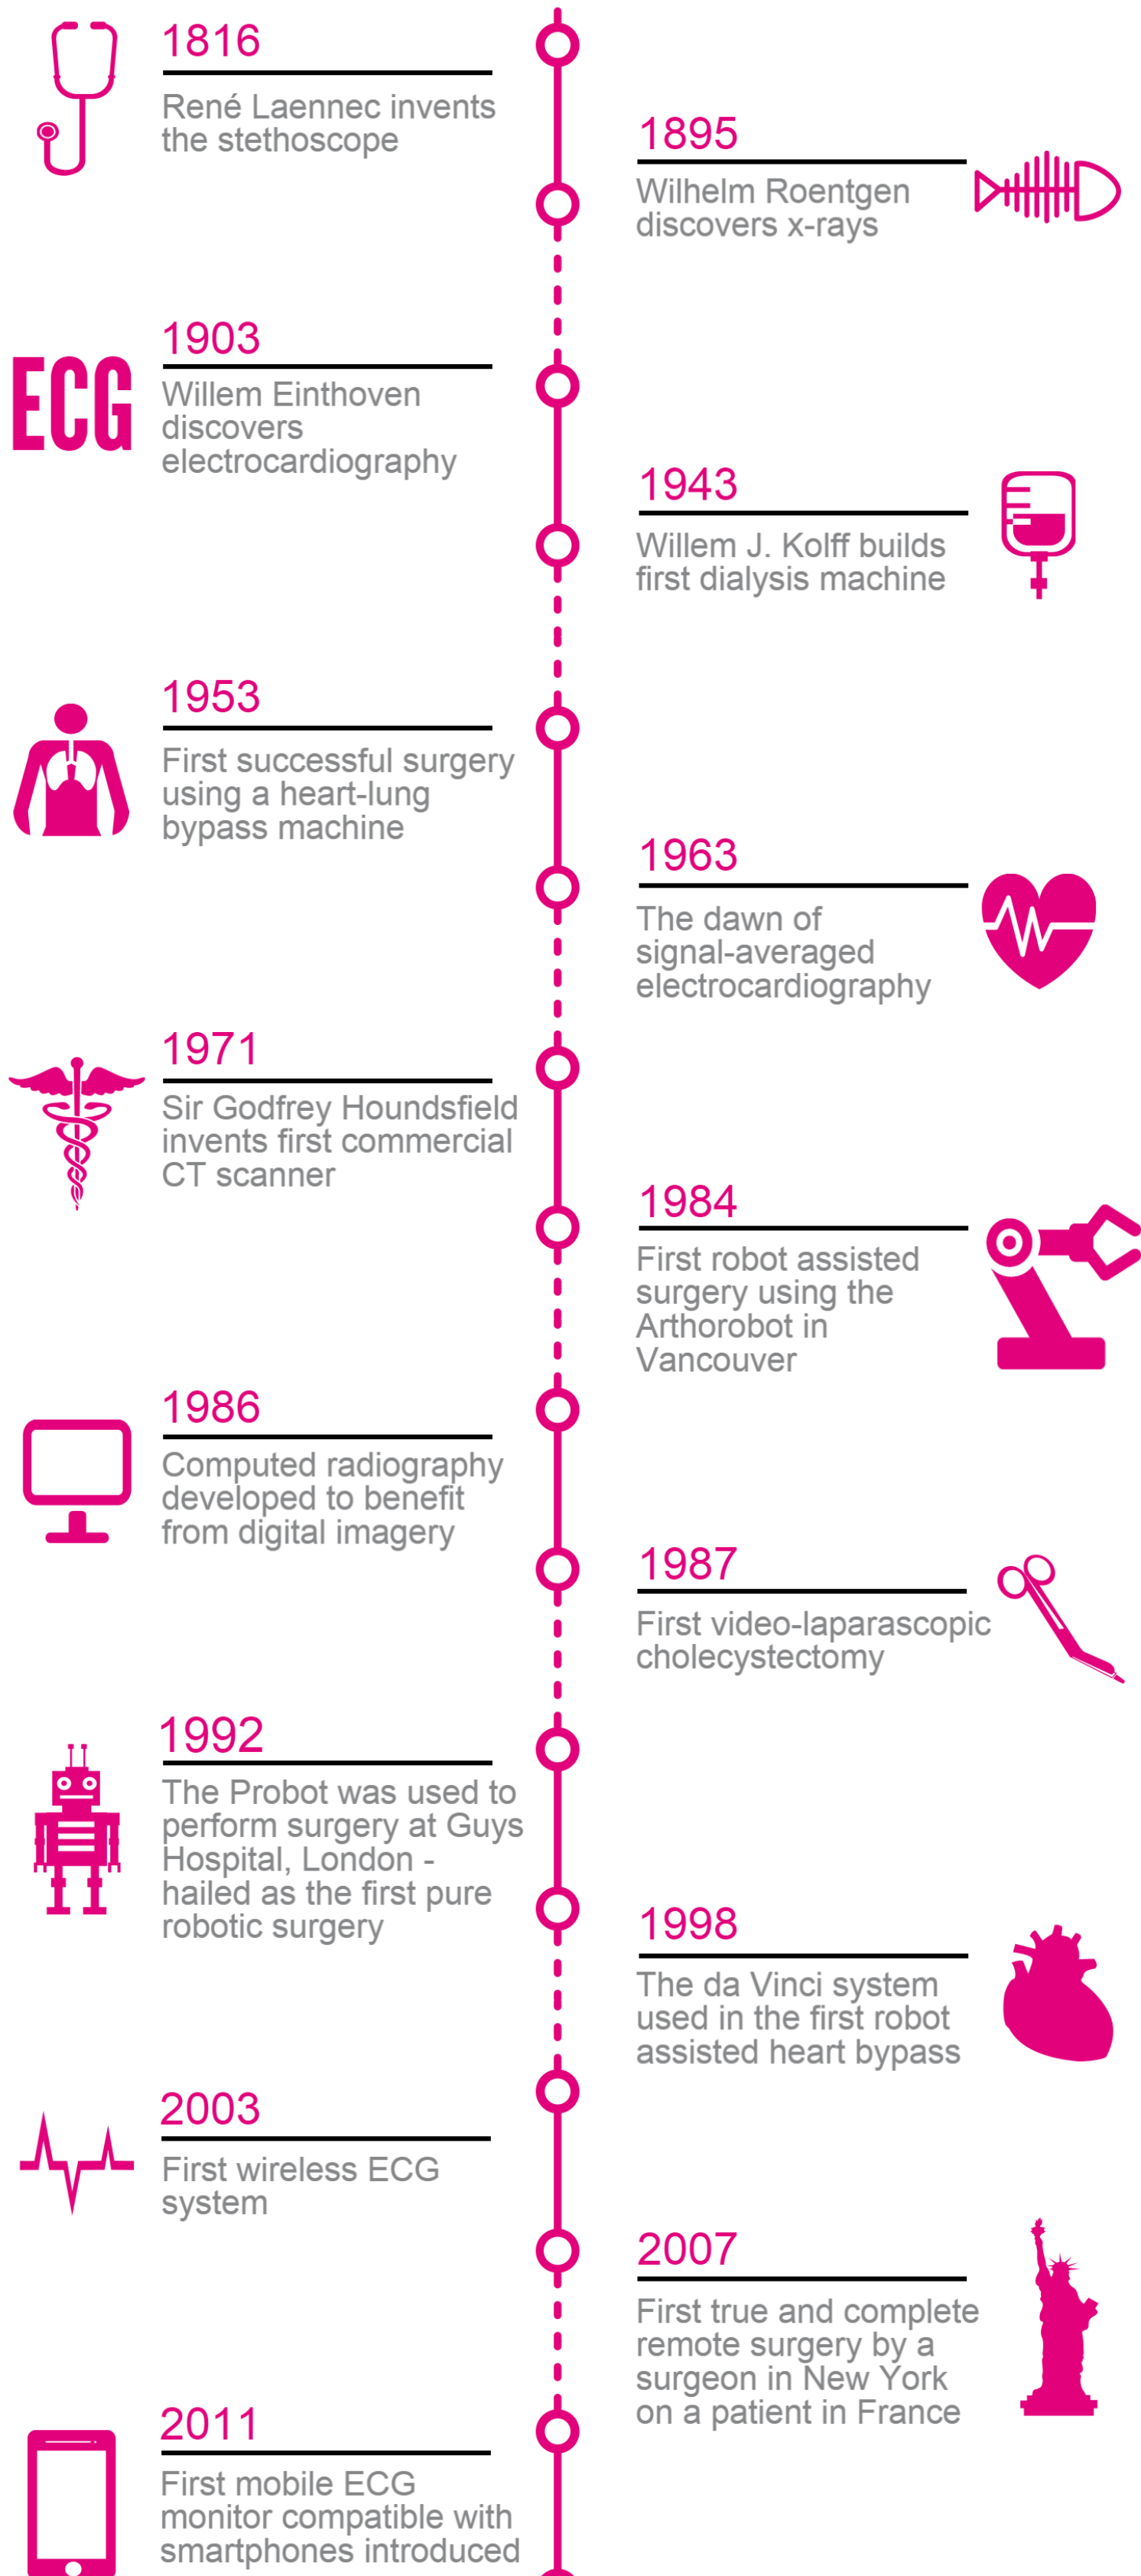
1816
René Laennec invents the stethoscope

1895
Wilhelm Roentgen discovers x-rays

ECG

1903
Willem Einthoven discovers electrocardiography

1943
Willem J. Kolff builds first dialysis machine

1953
First successful surgery using a heart-lung bypass machine

1963
The dawn of signal-averaged electrocardiography

1971
Sir Godfrey Houndsfield invents first commercial CT scanner

1984
First robot assisted surgery using the Arthorobot in Vancouver

1986
Computed radiography developed to benefit from digital imagery

1987
First video-laparascopic cholecystectomy

1992
The Probot was used to perform surgery at Guys Hospital, London - hailed as the first pure robotic surgery

1998
The da Vinci system used in the first robot assisted heart bypass

2003
First wireless ECG system

2007
First true and complete remote surgery by a surgeon in New York on a patient in France

2011
First mobile ECG monitor compatible with smartphones introduced